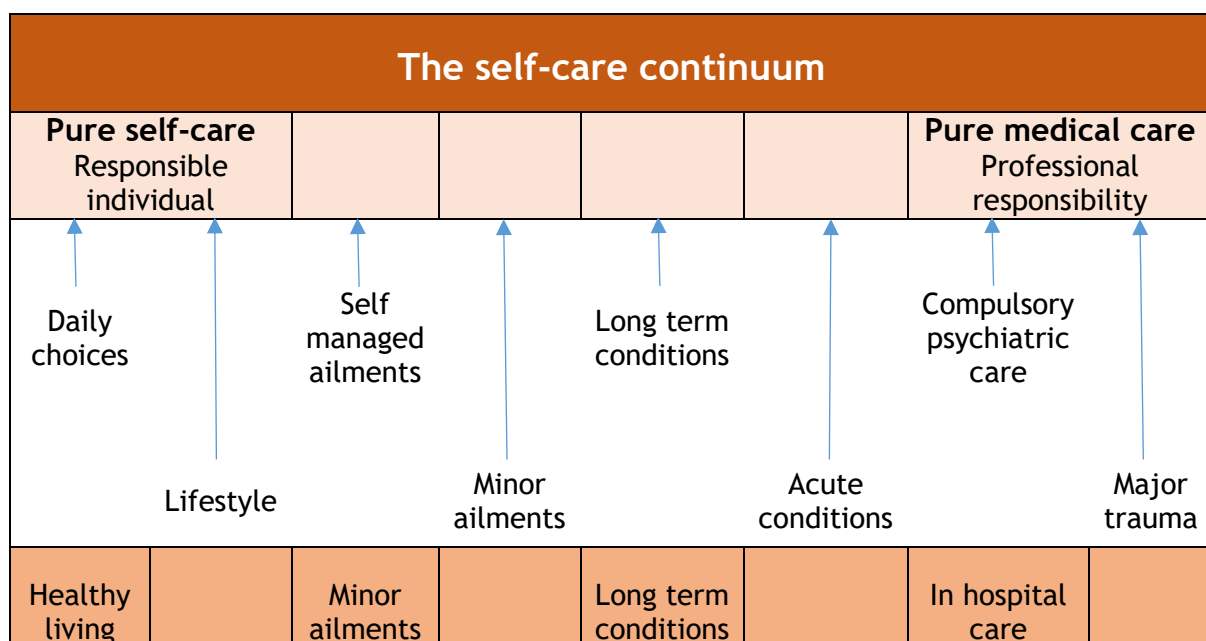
The self-care continuum

| Pure self-care Responsible individual | | | | | Pure medical care Professional responsibility |
|---|---|---|---|---|---|

Daily choices

Lifestyle

Self managed ailments

Minor ailments

Long term conditions

Acute conditions

Compulsory psychiatric care

Major trauma

| Healthy living | | Minor ailments | | Long term conditions | | In hospital care | |
|---|---|---|---|---|---|---|---|